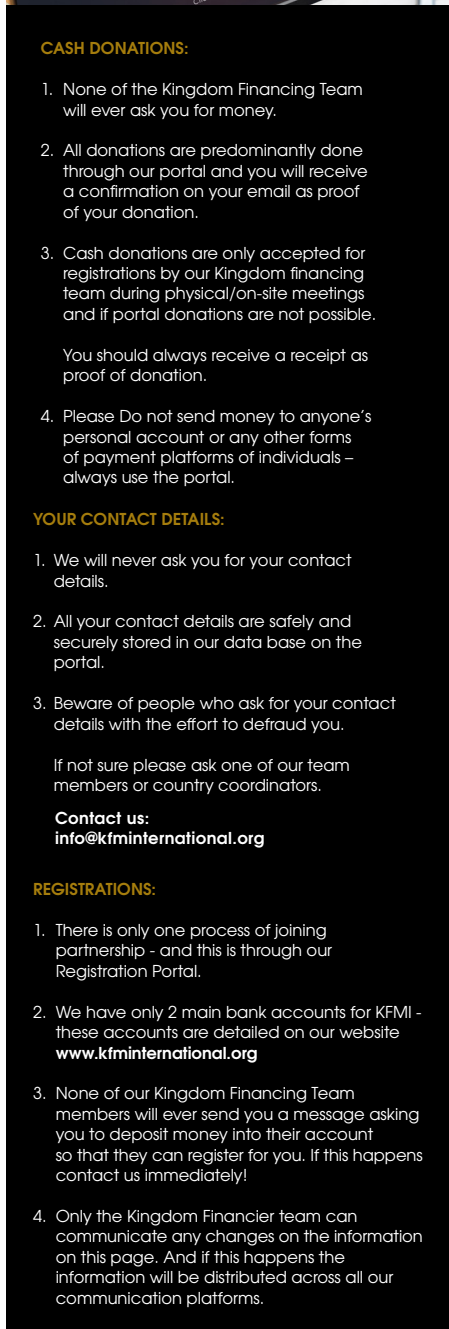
CASH DONATIONS:

1. None of the Kingdom Financing Team will ever ask you for money.

2. All donations are predominantly done through our portal and you will receive a confirmation on your email as proof of your donation.

3. Cash donations are only accepted for registrations by our Kingdom financing team during physical/on-site meetings and if portal donations are not possible.

You should always receive a receipt as proof of donation.

4. Please Do not send money to anyone's personal account or any other forms of payment platforms of individuals – always use the portal.

YOUR CONTACT DETAILS:

1. We will never ask you for your contact details.

2. All your contact details are safely and securely stored in our data base on the portal.

3. Beware of people who ask for your contact details with the effort to defraud you.

If not sure please ask one of our team members or country coordinators.

Contact us:
info@kfminternational.org

REGISTRATIONS:

1. There is only one process of joining partnership - and this is through our Registration Portal.

2. We have only 2 main bank accounts for KFMI - these accounts are detailed on our website www.kfminternational.org

3. None of our Kingdom Financing Team members will ever send you a message asking you to deposit money into their account so that they can register for you. If this happens contact us immediately!

4. Only the Kingdom Financier team can communicate any changes on the information on this page. And if this happens the information will be distributed across all our communication platforms.